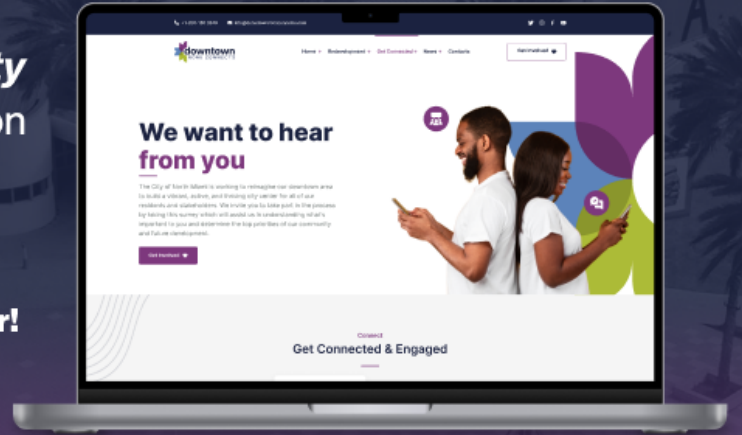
ty
on
r!

downtown
NoMi CONNECTS

Home Redevelopment Get Connected News Contacts

Get Involved

We want to hear from you

The City of North Miami is working to reimagine our downtown area to build a vibrant, active, and thriving city center for all of our residents and stakeholders. We invite you to take part in the process by taking this survey which will assist us in understanding what's important to you and determine the top priorities of our community and future development.

Get Involved

Connect

Get Connected & Engaged